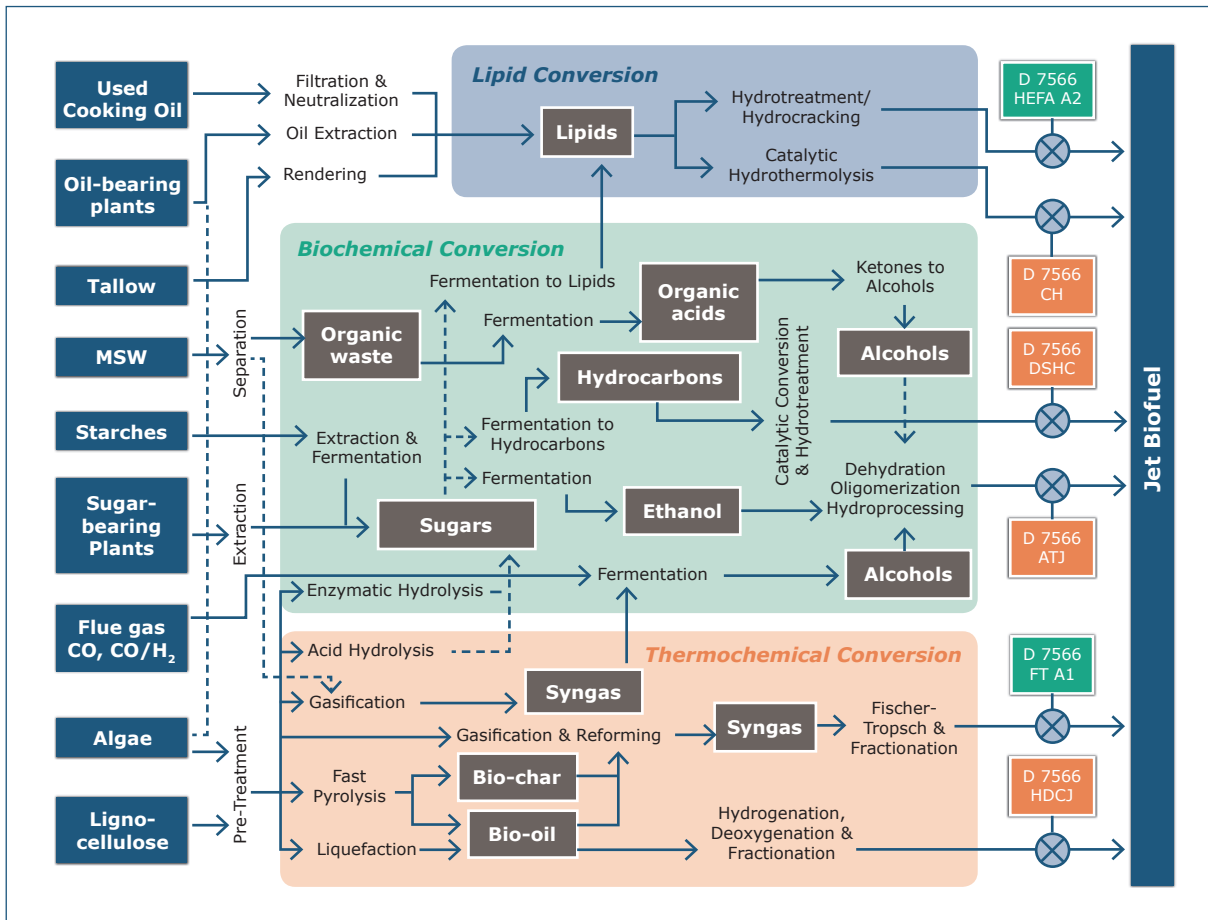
Used Cooking Oil

Oil-bearing plants

Tallow

MSW

Starches

Sugar-bearing Plants

Flue gas CO, CO/H$_2$

Algae

Ligno-cellulose

Filtration & Neutralization

Oil Extraction

Rendering

Lipid Conversion

Lipids

Hydrotreatment/ Hydrocracking

Catalytic Hydrothermolysis

D 7566 HEFA A2

D 7566 CH

Biochemical Conversion

Fermentation to Lipids

Organic acids

Ketones to Alcohols

Separation

Organic waste

Fermentation

Alcohols

D 7566 DSHC

Hydrocarbons

Catalytic Conversion & Hydrotreatment

Extraction & Fermentation

Fermentation to Hydrocarbons

Fermentation

Dehydration Oligomerization Hydroprocessing

Extraction

Sugars

Ethanol

D 7566 ATJ

Enzymatic Hydrolysis

Fermentation

Alcohols

Acid Hydrolysis

Thermochemical Conversion

D 7566 FT A1

Gasification

Syngas

Gasification & Reforming

Syngas

Fischer-Tropsch & Fractionation

Pre-Treatment

Fast Pyrolysis

Bio-char

D 7566 HDCJ

Bio-oil

Hydrogenation, Deoxygenation & Fractionation

Liquefaction

Jet Biofuel